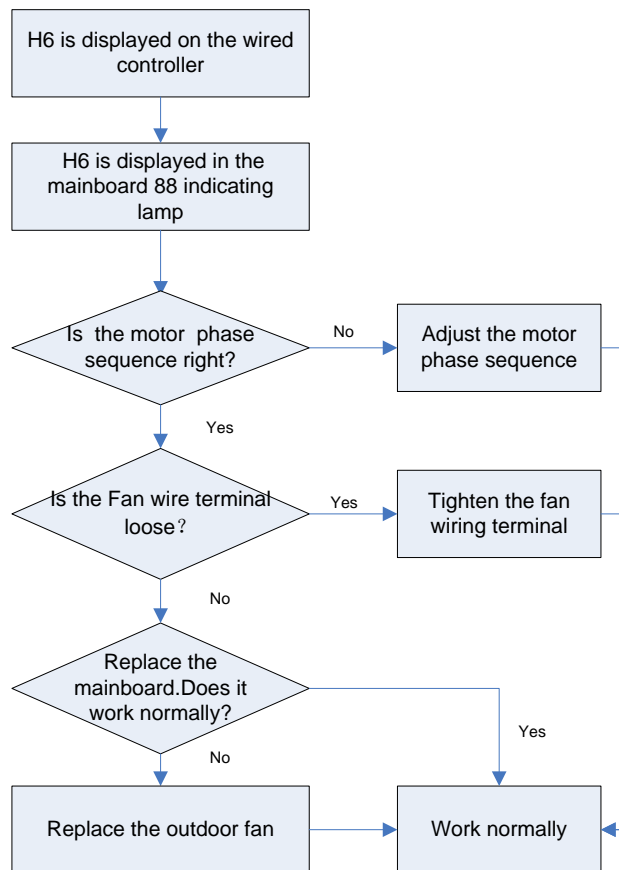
H6 is displayed on the wired controller

H6 is displayed in the mainboard 88 indicating lamp

Is the motor phase sequence right?

No

Adjust the motor phase sequence

Yes

Is the Fan wire terminal loose？

Yes

Tighten the fan wiring terminal

No

Replace the mainboard.Does it work normally?

Yes

No

Replace the outdoor fan

Work normally